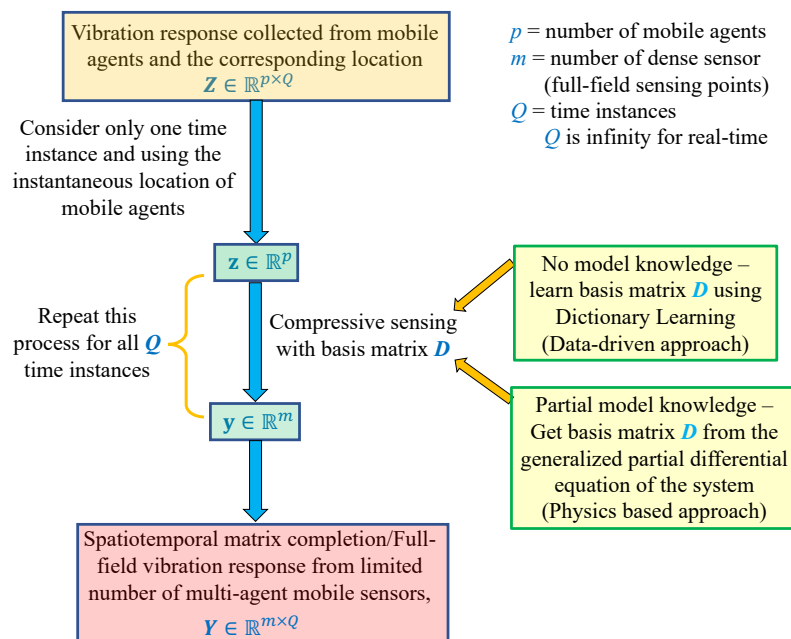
Vibration response collected from mobile agents and the corresponding location
$\boldsymbol{Z} \in \mathbb{R}^{p \times Q}$

$p$ = number of mobile agents
$m$ = number of dense sensor (full-field sensing points)
$Q$ = time instances
$Q$ is infinity for real-time

Consider only one time instance and using the instantaneous location of mobile agents

$\mathbf{z} \in \mathbb{R}^{p}$

No model knowledge – learn basis matrix $\boldsymbol{D}$ using Dictionary Learning (Data-driven approach)

Repeat this process for all $\boldsymbol{Q}$ time instances

Compressive sensing with basis matrix $\boldsymbol{D}$

$\mathbf{y} \in \mathbb{R}^{m}$

Partial model knowledge – Get basis matrix $\boldsymbol{D}$ from the generalized partial differential equation of the system (Physics based approach)

Spatiotemporal matrix completion/Full-field vibration response from limited number of multi-agent mobile sensors,
$\boldsymbol{Y} \in \mathbb{R}^{m \times Q}$